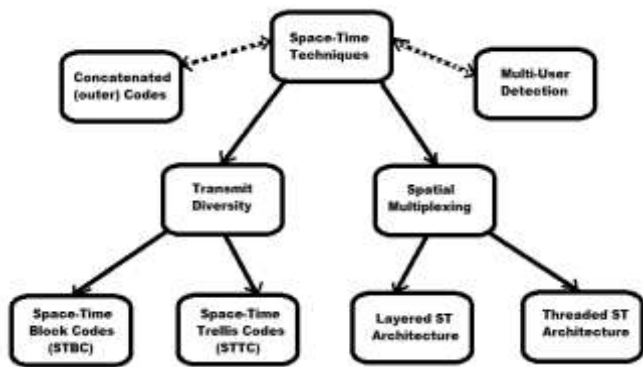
Space-Time Techniques

Concatenated (outer) Codes

Multi-User Detection

Transmit Diversity

Spatial Multiplexing

Space-Time Block Codes (STBC)

Space-Time Trellis Codes (STTC)

Layered ST Architecture

Threaded ST Architecture